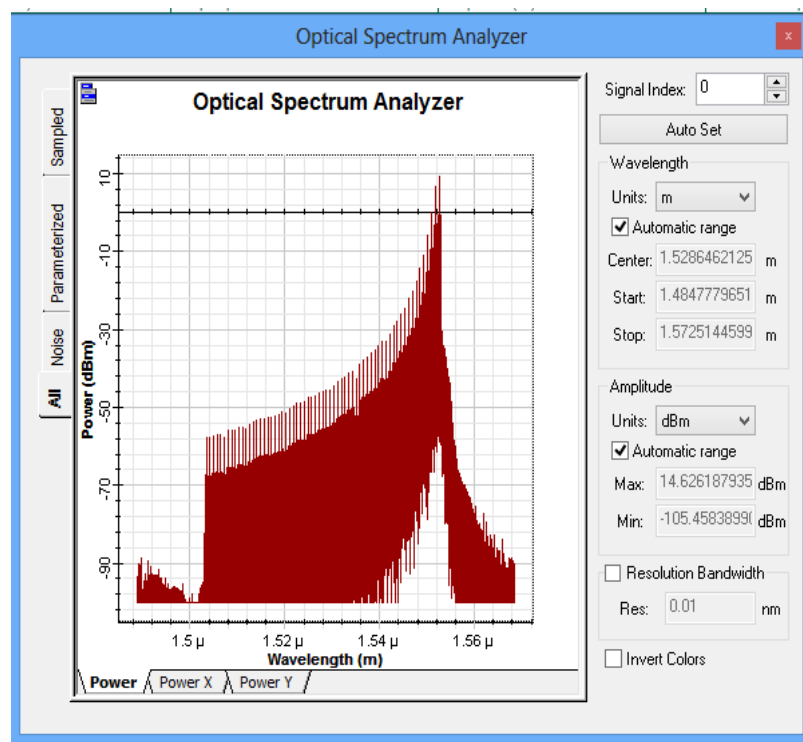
Optical Spectrum Analyzer
x

Sampled
Parameterized
Noise
All

Optical Spectrum Analyzer

10
-10
-30
-50
-70
-90
Power (dBm)

1.5 μ
1.52 μ
1.54 μ
1.56 μ
Wavelength (m)

Power
Power X
Power Y

Signal Index: 0
Auto Set
Wavelength
Units: m
Automatic range
Center: 1.5286462125 m
Start: 1.4847779651 m
Stop: 1.5725144599 m

Amplitude
Units: dBm
Automatic range
Max: 14.626187935 dBm
Min: -105.4583899( dBm

Resolution Bandwidth
Res: 0.01 nm

Invert Colors